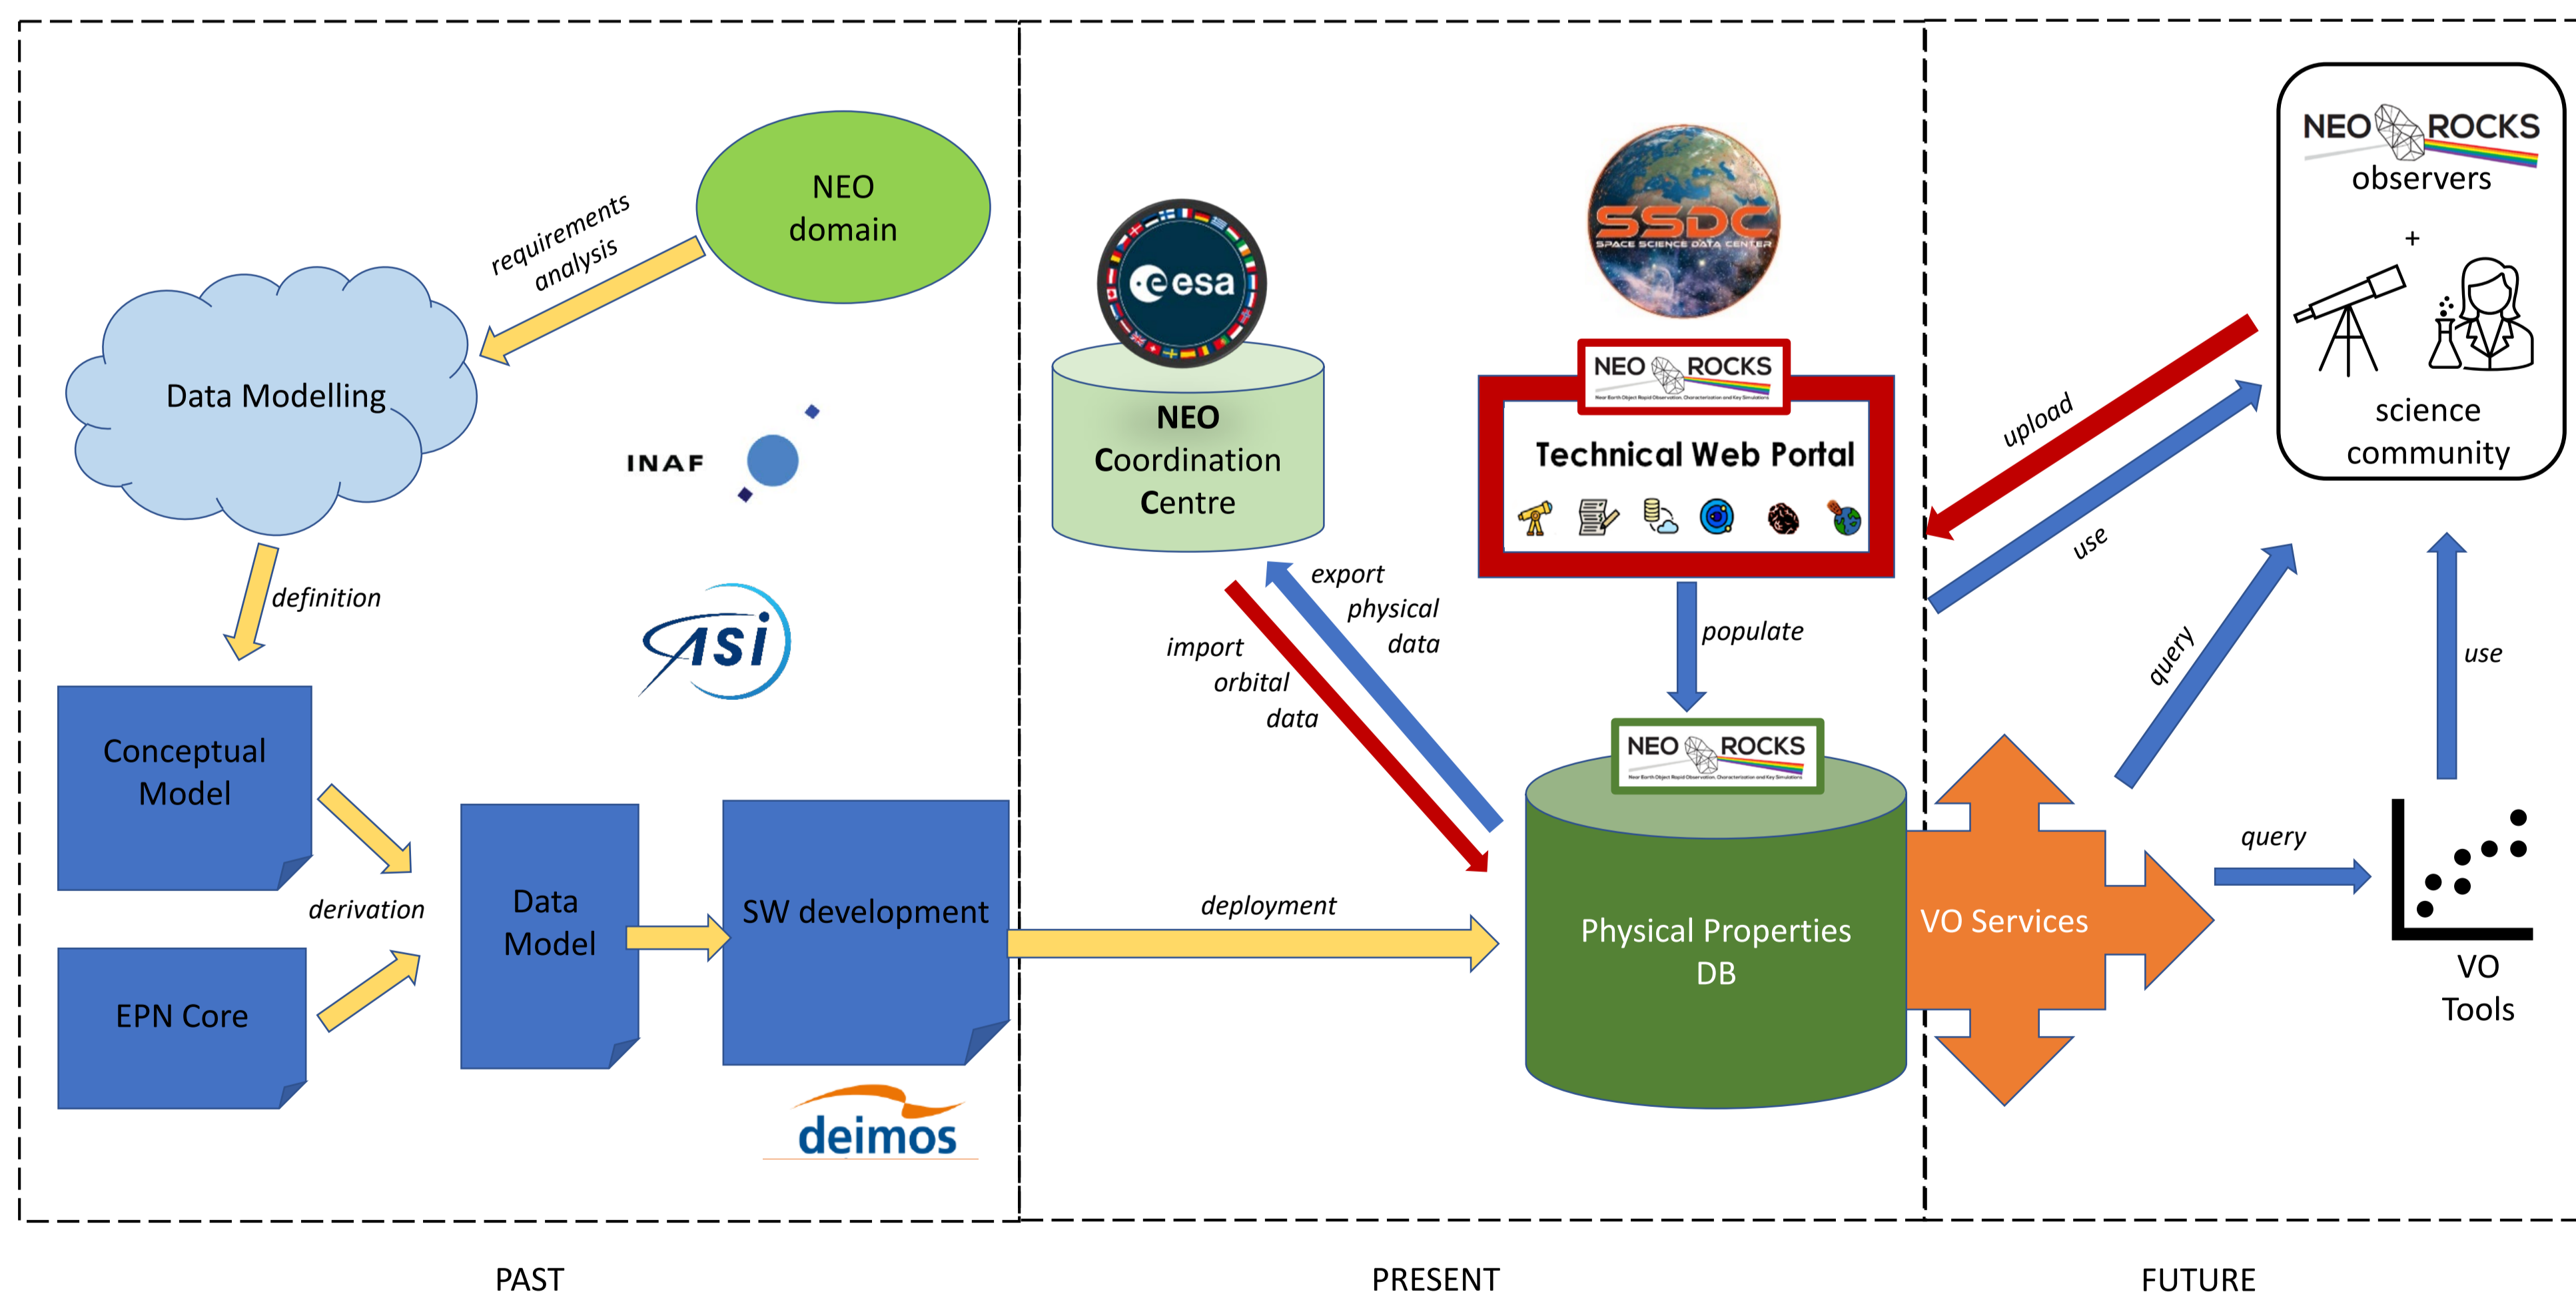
NEO domain

requirements analysis

Data Modelling

INAF

definition

Conceptual Model

EPN Core

derivation

Data Model

SW development

deimos

esa

NEO Coordination Centre

SSDC
SPACE SCIENCE DATA CENTER

NEO ROCKS

Technical Web Portal

export physical data

import orbital data

populate

deployment

NEO ROCKS

Physical Properties DB

VO Services

NEO ROCKS
observers
+
science community

upload

use

query

use

query

VO Tools

PAST

PRESENT

FUTURE